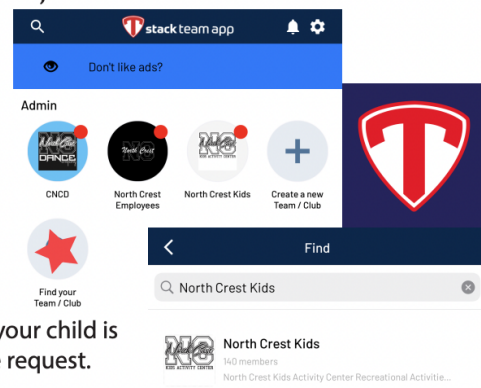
stack team app

Don't like ads?

Admin

CNCD

North Crest Employees

North Crest Kids

Create a new Team / Club

Find your Team / Club

Find

North Crest Kids

North Crest Kids

140 members

North Crest Kids Activity Center Recreational Activitie...

your child is

request.